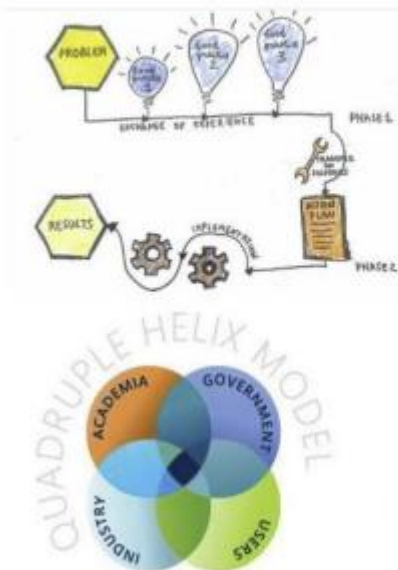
PROBLEM

Good practice 1

Good practice 2

Good practice 3

EXCHANGE OF EXPERIENCE

PHASE 1

TRANSFER TO PRACTICE

ACTION PLAN

PHASE 2

IMPLEMENTATION

RESULTS

QUADRUPLE HELIX MODEL

ACADEMIA

GOVERNMENT

INDUSTRY

USERS